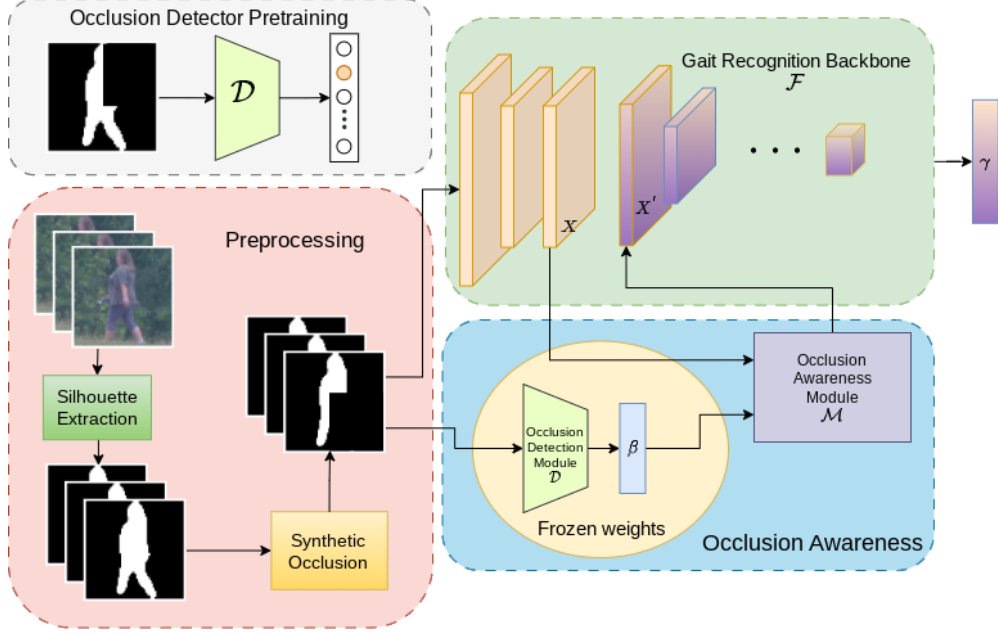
Occlusion Detector Pretraining

$\mathcal{D}$

Gait Recognition Backbone
$\mathcal{F}$

$x$

$x'$

$\gamma$

Preprocessing

Silhouette Extraction

Synthetic Occlusion

Occlusion Detection Module
$\mathcal{D}$

$\beta$

Frozen weights

Occlusion Awareness Module
$\mathcal{M}$

Occlusion Awareness